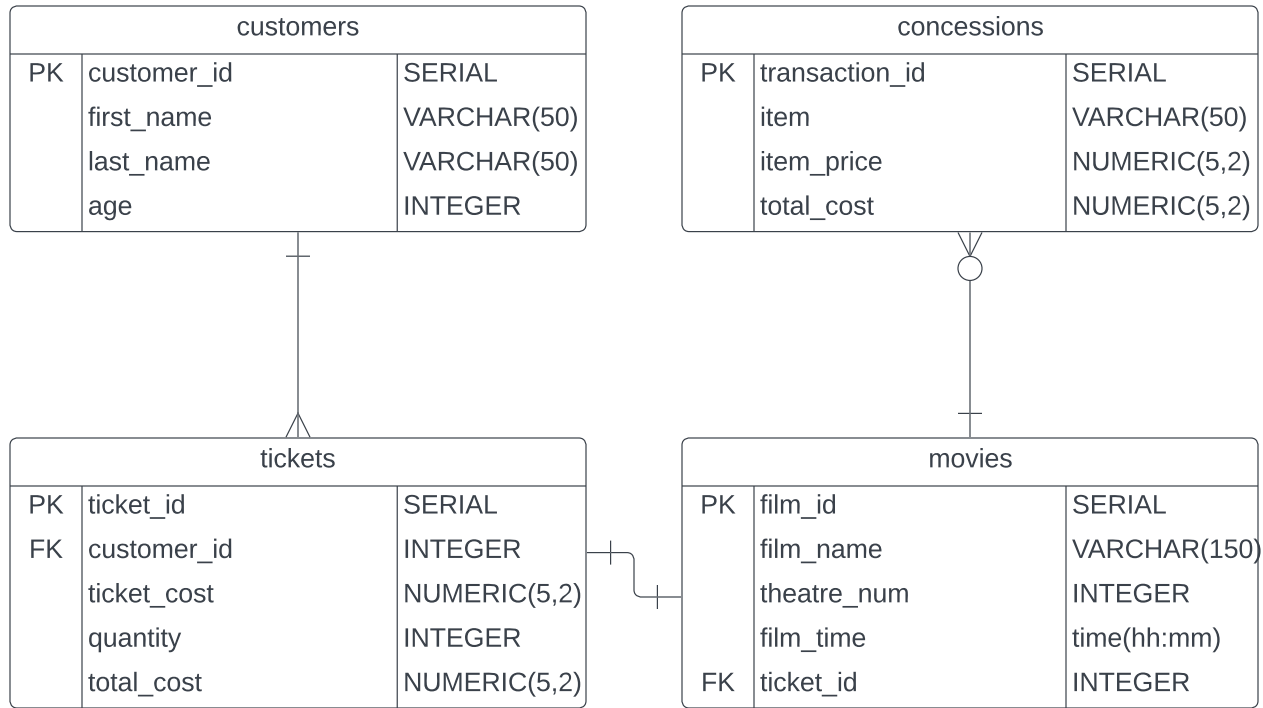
customers

| | | |
|---|---|---|
| PK | customer_id | SERIAL |
| | first_name | VARCHAR(50) |
| | last_name | VARCHAR(50) |
| | age | INTEGER |

concessions

| | | |
|---|---|---|
| PK | transaction_id | SERIAL |
| | item | VARCHAR(50) |
| | item_price | NUMERIC(5,2) |
| | total_cost | NUMERIC(5,2) |

tickets

| | | |
|---|---|---|
| PK | ticket_id | SERIAL |
| FK | customer_id | INTEGER |
| | ticket_cost | NUMERIC(5,2) |
| | quantity | INTEGER |
| | total_cost | NUMERIC(5,2) |

movies

| | | |
|---|---|---|
| PK | film_id | SERIAL |
| | film_name | VARCHAR(150) |
| | theatre_num | INTEGER |
| | film_time | time(hh:mm) |
| FK | ticket_id | INTEGER |